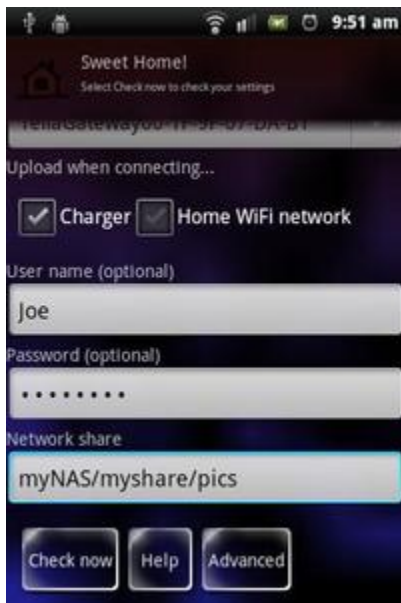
9:51 am

Sweet Home!
Select Check now to check your settings

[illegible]

Upload when connecting...

Charger Home WiFi network

User name (optional)

Joe

Password (optional)

•••••••••

Network share

myNAS/myshare/pics

Check now Help Advanced